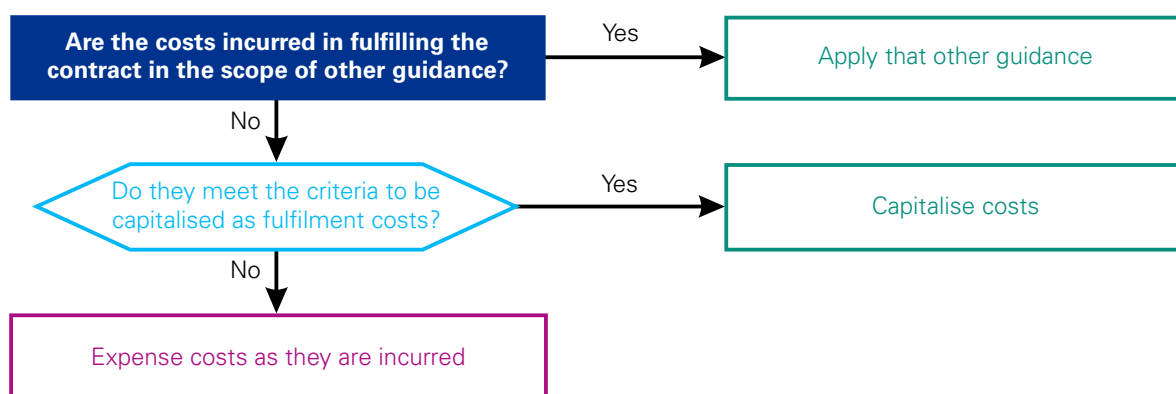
Are the costs incurred in fulfilling the contract in the scope of other guidance?

Yes

Apply that other guidance

No

Do they meet the criteria to be capitalised as fulfilment costs?

Yes

Capitalise costs

No

Expense costs as they are incurred